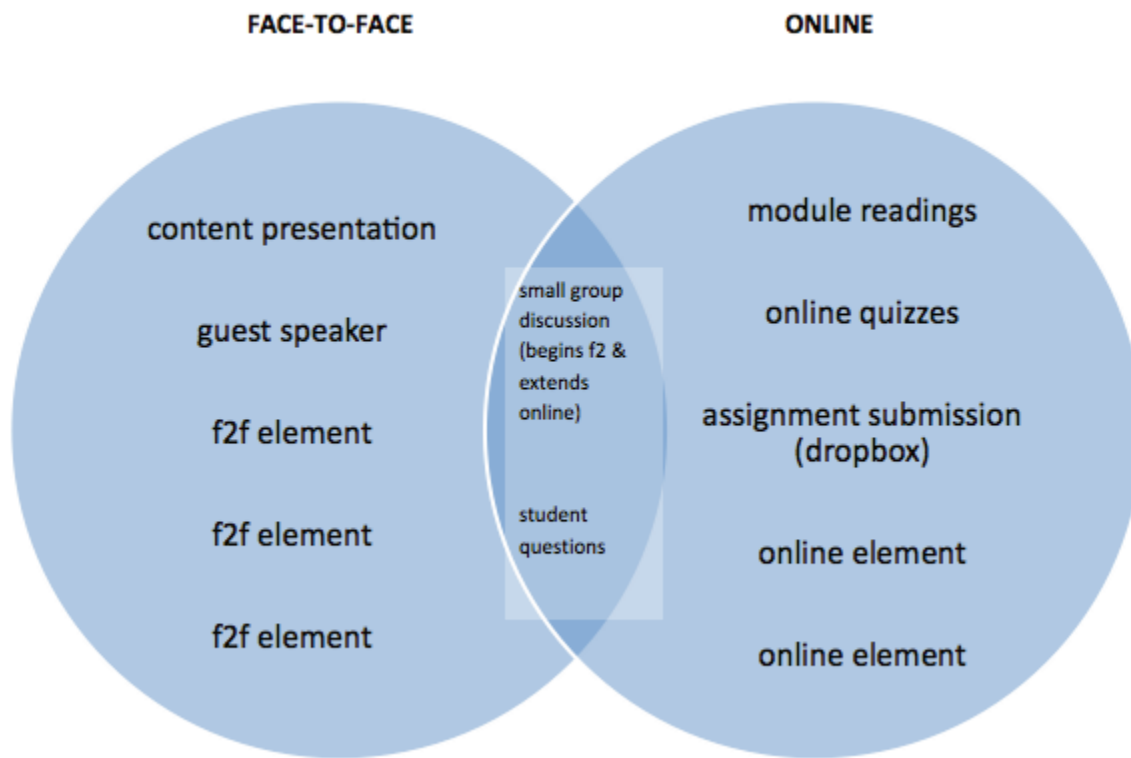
FACE-TO-FACE

ONLINE

content presentation

guest speaker

f2f element

f2f element

f2f element

small group discussion (begins f2 & extends online)

student questions

module readings

online quizzes

assignment submission (dropbox)

online element

online element